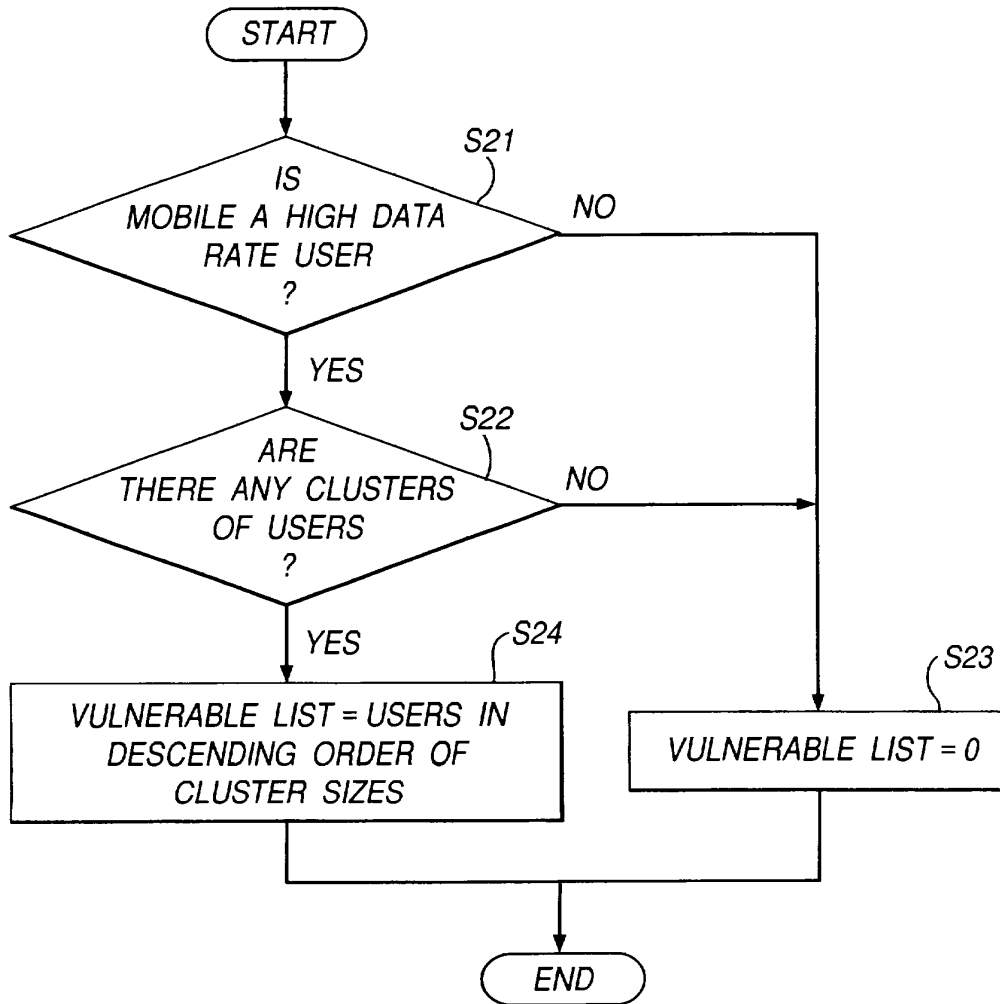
START

IS MOBILE A HIGH DATA RATE USER ?

S21

NO

YES

ARE THERE ANY CLUSTERS OF USERS ?

S22

NO

YES

S24

VULNERABLE LIST = USERS IN DESCENDING ORDER OF CLUSTER SIZES

S23

VULNERABLE LIST = 0

END